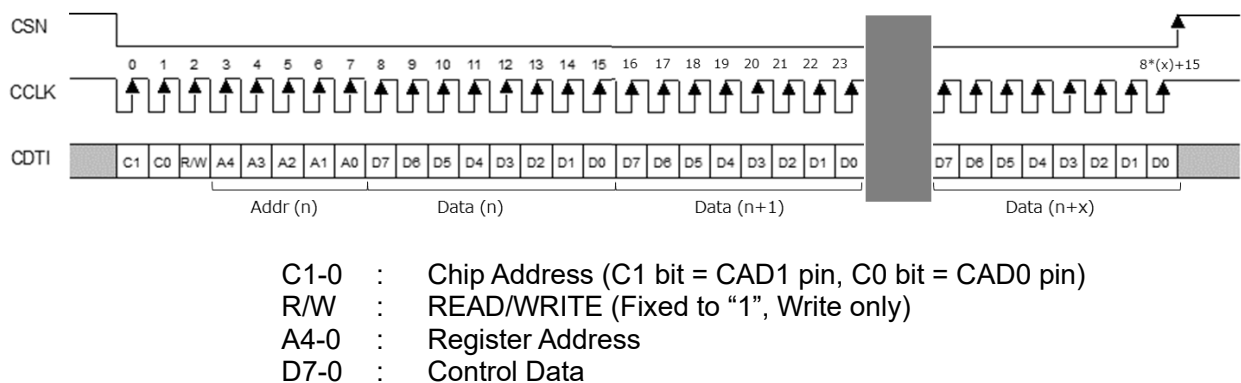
CSN

CCLK

CDTI

0 1 2 3 4 5 6 7 8 9 10 11 12 13 14 15 16 17 18 19 20 21 22 23

8*(x)+15

C1 C0 R/W A4 A3 A2 A1 A0 D7 D6 D5 D4 D3 D2 D1 D0 D7 D6 D5 D4 D3 D2 D1 D0

D7 D6 D5 D4 D3 D2 D1 D0

Addr (n) Data (n) Data (n+1) Data (n+x)

C1-0 : Chip Address (C1 bit = CAD1 pin, C0 bit = CAD0 pin)
R/W : READ/WRITE (Fixed to “1”, Write only)
A4-0 : Register Address
D7-0 : Control Data